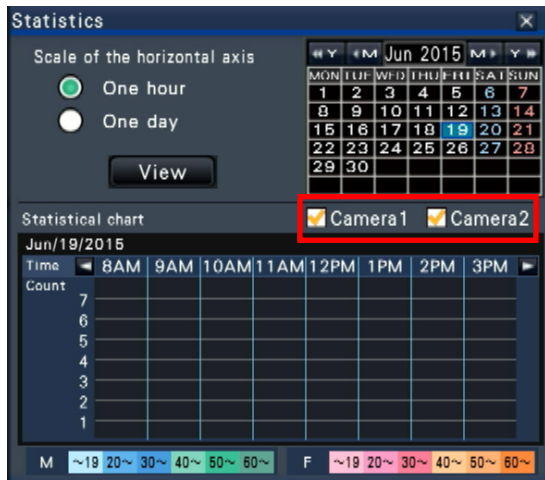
Statistics

Scale of the horizontal axis

One hour

One day

View

◄◄Y ◄M Jun 2015 M► Y►►

| MON | TUE | WED | THU | FRI | SAT | SUN |
|---|---|---|---|---|---|---|
| 1 | 2 | 3 | 4 | 5 | 6 | 7 |
| 8 | 9 | 10 | 11 | 12 | 13 | 14 |
| 15 | 16 | 17 | 18 | 19 | 20 | 21 |
| 22 | 23 | 24 | 25 | 26 | 27 | 28 |
| 29 | 30 | | | | | |

Statistical chart

Camera1 Camera2

Jun/19/2015

Time ◄ 8AM 9AM 10AM 11AM 12PM 1PM 2PM 3PM ►

Count
7
6
5
4
3
2
1

M ~19 20~ 30~ 40~ 50~ 60~ F ~19 20~ 30~ 40~ 50~ 60~